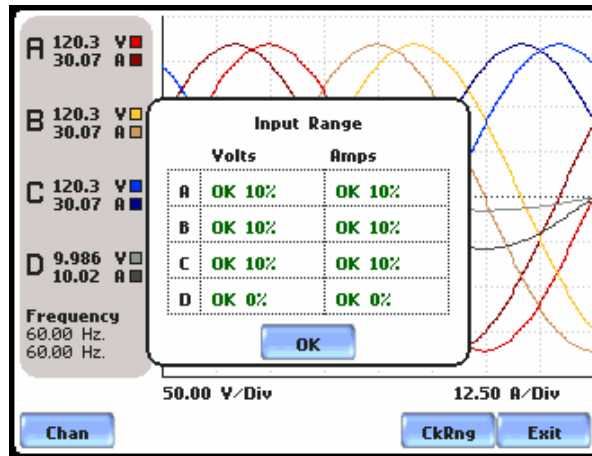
A 120.3 V
30.07 A

B 120.3 V
30.07 A

C 120.3 V
30.07 A

D 9.986 V
10.02 A

Frequency
60.00 Hz.
60.00 Hz.

Input Range

|  | Volts | Amps |
|---|---|---|
| A | OK 10% | OK 10% |
| B | OK 10% | OK 10% |
| C | OK 10% | OK 10% |
| D | OK 0% | OK 0% |

OK

50.00 V/Div

12.50 A/Div

Chan

CkRng

Exit